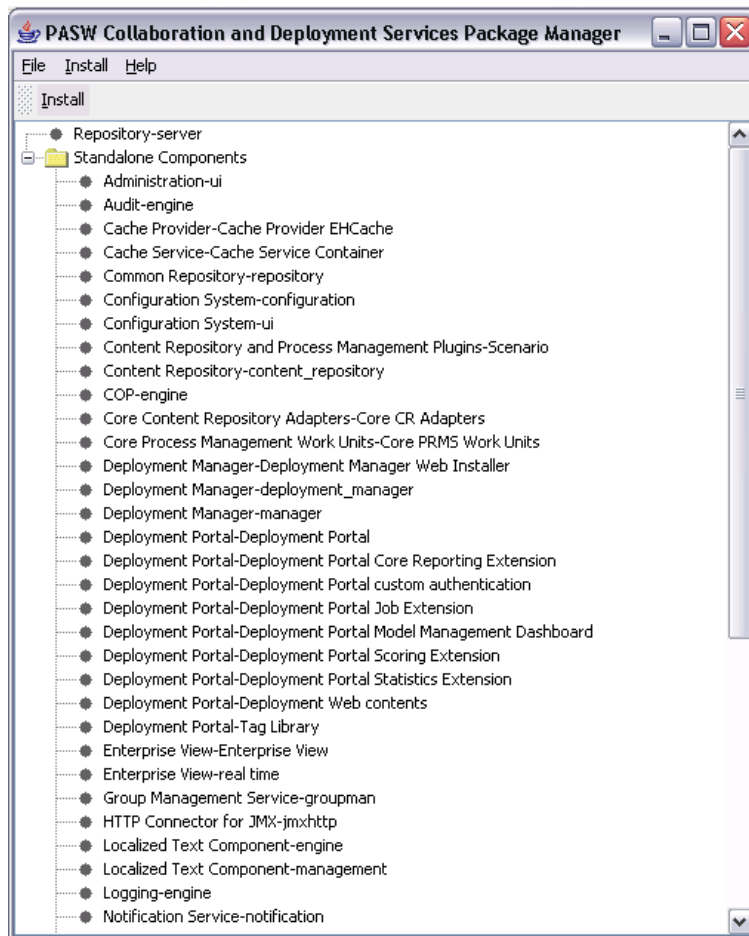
PASW Collaboration and Deployment Services Package Manager

File Install Help

Install

Repository-server
Standalone Components
Administration-ui
Audit-engine
Cache Provider-Cache Provider EHCache
Cache Service-Cache Service Container
Common Repository-repository
Configuration System-configuration
Configuration System-ui
Content Repository and Process Management Plugins-Scenario
Content Repository-content_repository
COP-engine
Core Content Repository Adapters-Core CR Adapters
Core Process Management Work Units-Core PRMS Work Units
Deployment Manager-Deployment Manager Web Installer
Deployment Manager-deployment_manager
Deployment Manager-manager
Deployment Portal-Deployment Portal
Deployment Portal-Deployment Portal Core Reporting Extension
Deployment Portal-Deployment Portal custom authentication
Deployment Portal-Deployment Portal Job Extension
Deployment Portal-Deployment Portal Model Management Dashboard
Deployment Portal-Deployment Portal Scoring Extension
Deployment Portal-Deployment Portal Statistics Extension
Deployment Portal-Deployment Web contents
Deployment Portal-Tag Library
Enterprise View-Enterprise View
Enterprise View-real time
Group Management Service-groupman
HTTP Connector for JMX-jmxhttp
Localized Text Component-engine
Localized Text Component-management
Logging-engine
Notification Service-notification